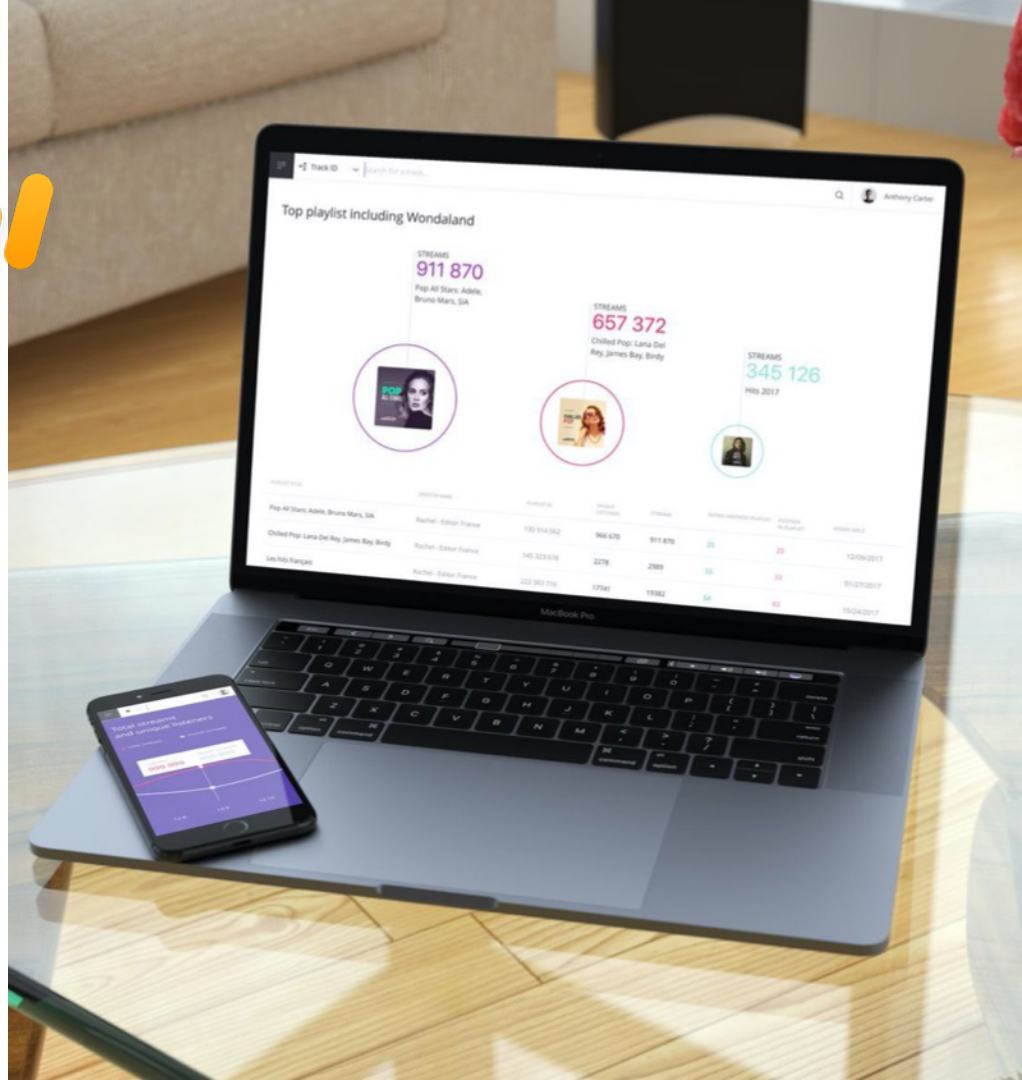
Track ID

Search for a track...

Anthony Carter

Top playlist including Wondaland

STREAMS
911 870
Pop All Stars: Adele, Bruno Mars, SIA

STREAMS
657 372
Chilled Pop: Lana Del Rey, James Bay, Birdy

STREAMS
345 126
Hits 2017

POP

| PLAYLIST TITLE | CREATOR NAME | PLAYLIST ID | UNIQUE LISTENERS | STREAMS | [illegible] | POSITION IN PLAYLIST | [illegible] |
|---|---|---|---|---|---|---|---|
| Pop All Stars: Adele, Bruno Mars, SIA | Rachel - Editor France | 130 914 062 | 966 670 | 911 870 | 25 | 20 | 12/09/2017 |
| Chilled Pop: Lana Del Rey, James Bay, Birdy | Rachel - Editor France | 145 323 678 | 2278 | 2989 | 33 | 26 | 01/27/2017 |
| Les hits français | Rachel - Editor France | 222 383 716 | 17741 | 19382 | 54 | 83 | 10/24/2017 |

MacBook Pro

Total streams and unique listeners